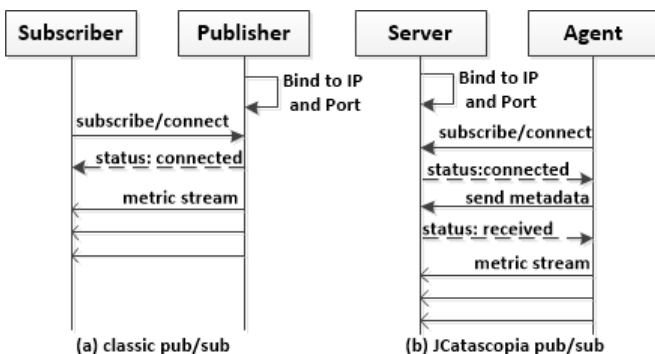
Subscriber

Publisher

Bind to IP and Port

subscribe/connect

status: connected

metric stream

(a) classic pub/sub

Server

Agent

Bind to IP and Port

subscribe/connect

status:connected

send metadata

status: received

metric stream

(b) JCatascopia pub/sub